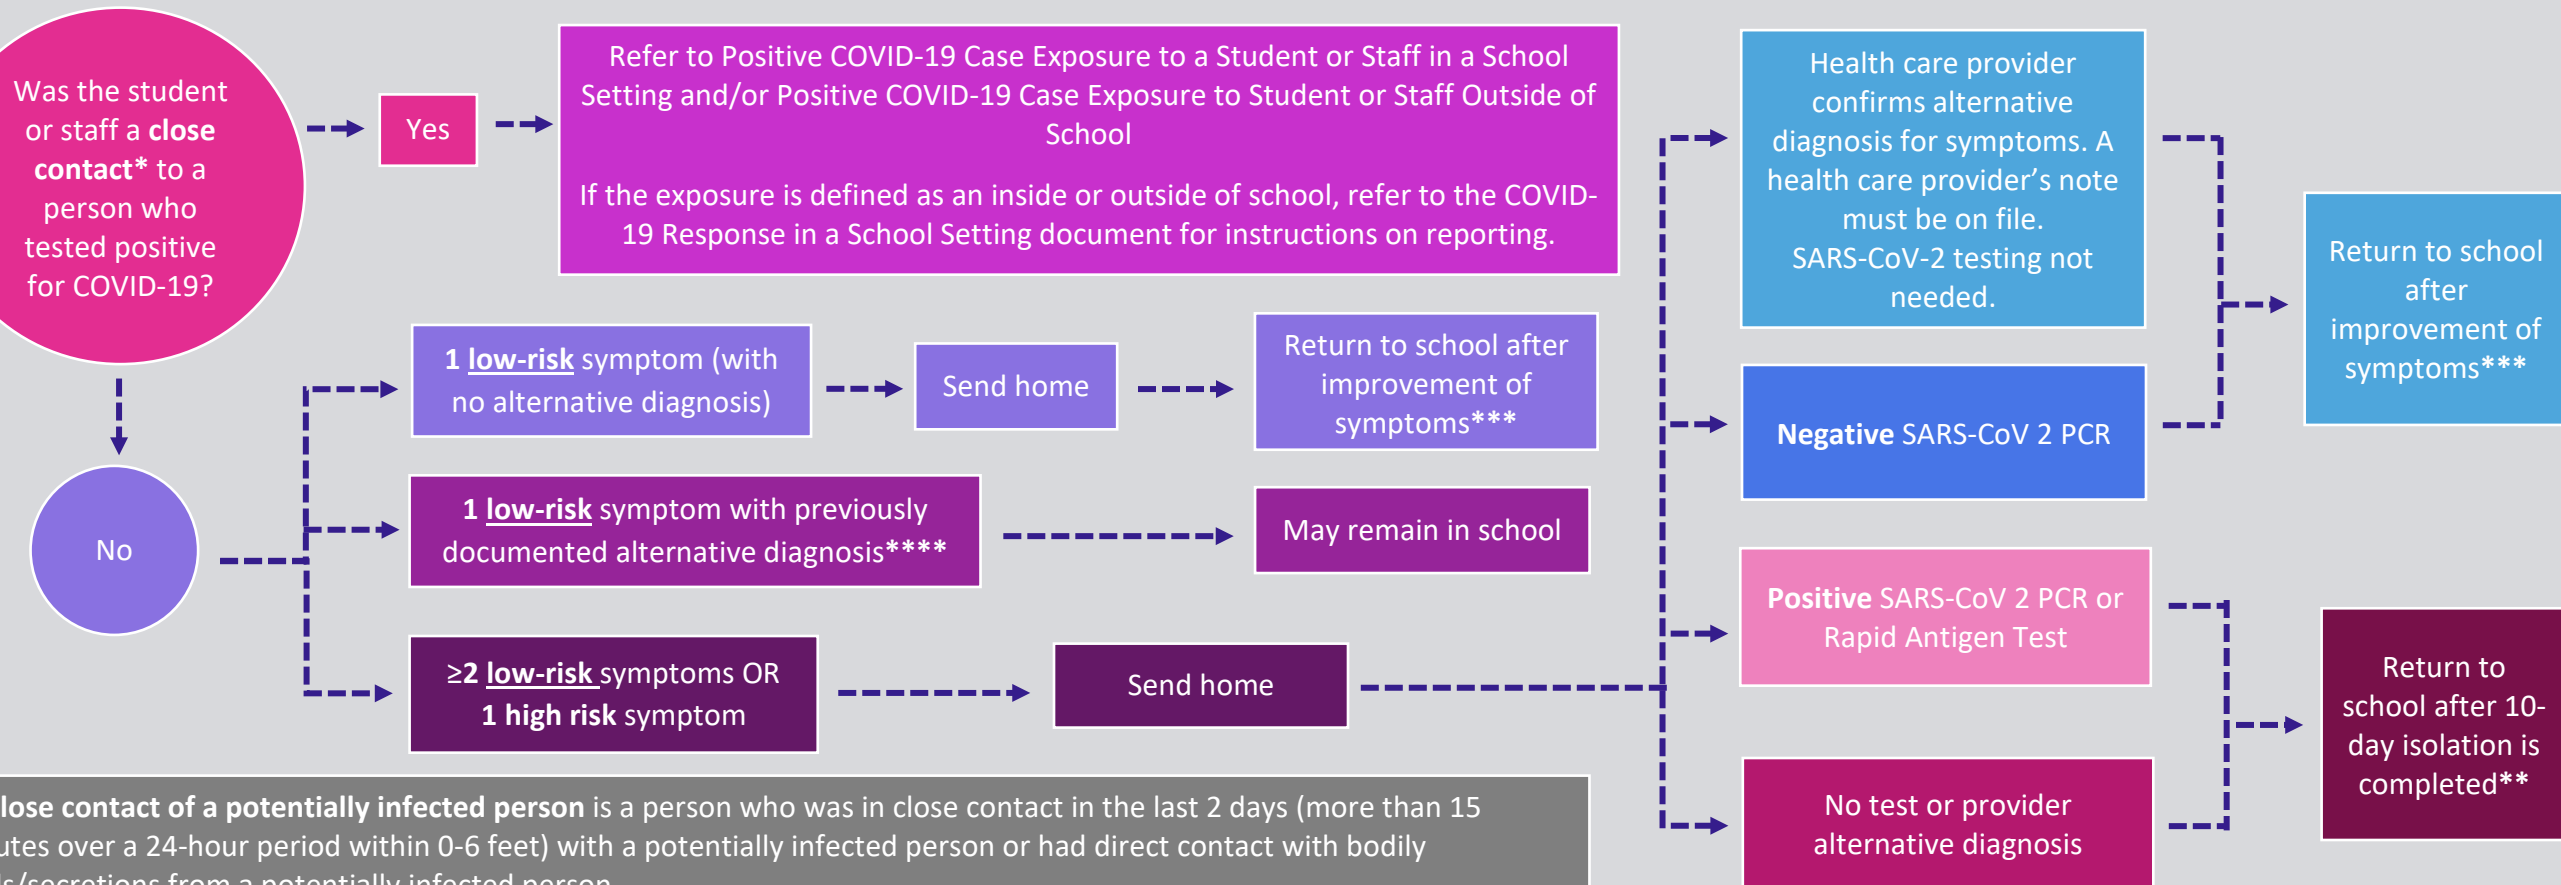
Was the student or staff a **close contact*** to a person who tested positive for COVID-19?

Yes

Refer to Positive COVID-19 Case Exposure to a Student or Staff in a School Setting and/or Positive COVID-19 Case Exposure to Student or Staff Outside of School

If the exposure is defined as an inside or outside of school, refer to the COVID-19 Response in a School Setting document for instructions on reporting.

No

1 low-risk symptom (with no alternative diagnosis)

Send home

Return to school after improvement of symptoms***

1 low-risk symptom with previously documented alternative diagnosis****

May remain in school

≥2 low-risk symptoms OR 1 high risk symptom

Send home

Health care provider confirms alternative diagnosis for symptoms. A health care provider's note must be on file. SARS-CoV-2 testing not needed.

Negative SARS-CoV 2 PCR

Return to school after improvement of symptoms***

Positive SARS-CoV 2 PCR or Rapid Antigen Test

No test or provider alternative diagnosis

Return to school after 10-day isolation is completed**

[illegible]lose contact of a potentially infected person is a person who was in close contact in the last 2 days (more than 15 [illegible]utes over a 24-hour period within 0-6 feet) with a potentially infected person or had direct contact with bodily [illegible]